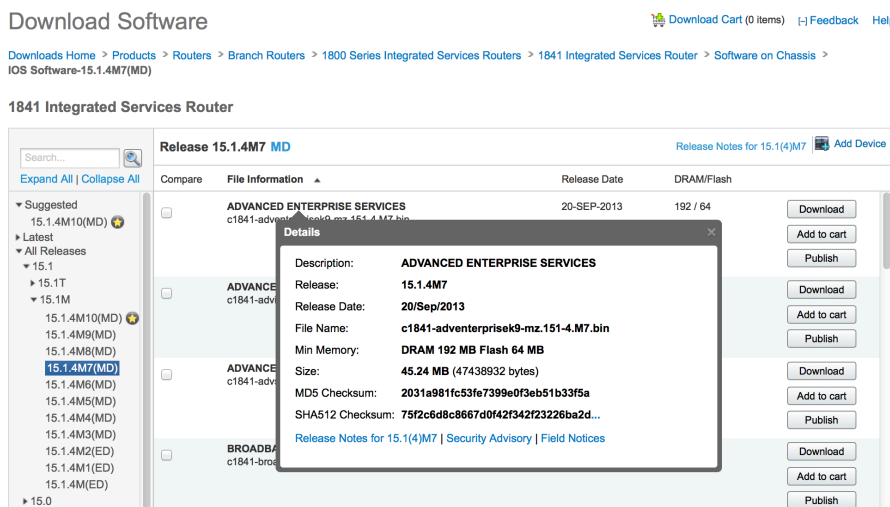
Download Software

Download Cart (0 items) [-] Feedback Help

Downloads Home > Products > Routers > Branch Routers > 1800 Series Integrated Services Routers > 1841 Integrated Services Router > Software on Chassis > IOS Software-15.1.4M7(MD)

1841 Integrated Services Router

Search...

Expand All | Collapse All

▾ Suggested
15.1.4M10(MD)
▸ Latest
▾ All Releases
▾ 15.1
▸ 15.1T
▾ 15.1M
15.1.4M10(MD)
15.1.4M9(MD)
15.1.4M8(MD)
15.1.4M7(MD)
15.1.4M6(MD)
15.1.4M5(MD)
15.1.4M4(MD)
15.1.4M3(MD)
15.1.4M2(ED)
15.1.4M1(ED)
15.1.4M(ED)
▸ 15.0

Release 15.1.4M7 MD

Release Notes for 15.1(4)M7 Add Device

| Compare | File Information ▲ | Release Date | DRAM/Flash | |
|---|---|---|---|---|
| | ADVANCED ENTERPRISE SERVICES c1841-adventerprisek9-mz.151-4.M7.bin | 20-SEP-2013 | 192 / 64 | Download Add to cart Publish |
| | ADVANCE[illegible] c1841-adv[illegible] | | | Download Add to cart Publish |
| | ADVANCE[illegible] c1841-adv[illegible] | | | Download Add to cart Publish |
| | BROADBA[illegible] c1841-broa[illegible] | | | Download Add to cart Publish |

Details

Description: ADVANCED ENTERPRISE SERVICES
Release: 15.1.4M7
Release Date: 20/Sep/2013
File Name: c1841-adventerprisek9-mz.151-4.M7.bin
Min Memory: DRAM 192 MB Flash 64 MB
Size: 45.24 MB (47438932 bytes)
MD5 Checksum: 2031a981fc53fe7399e0f3eb51b33f5a
SHA512 Checksum: 75f2c6d8c8667d0f42f342f23226ba2d...

Release Notes for 15.1(4)M7 | Security Advisory | Field Notices